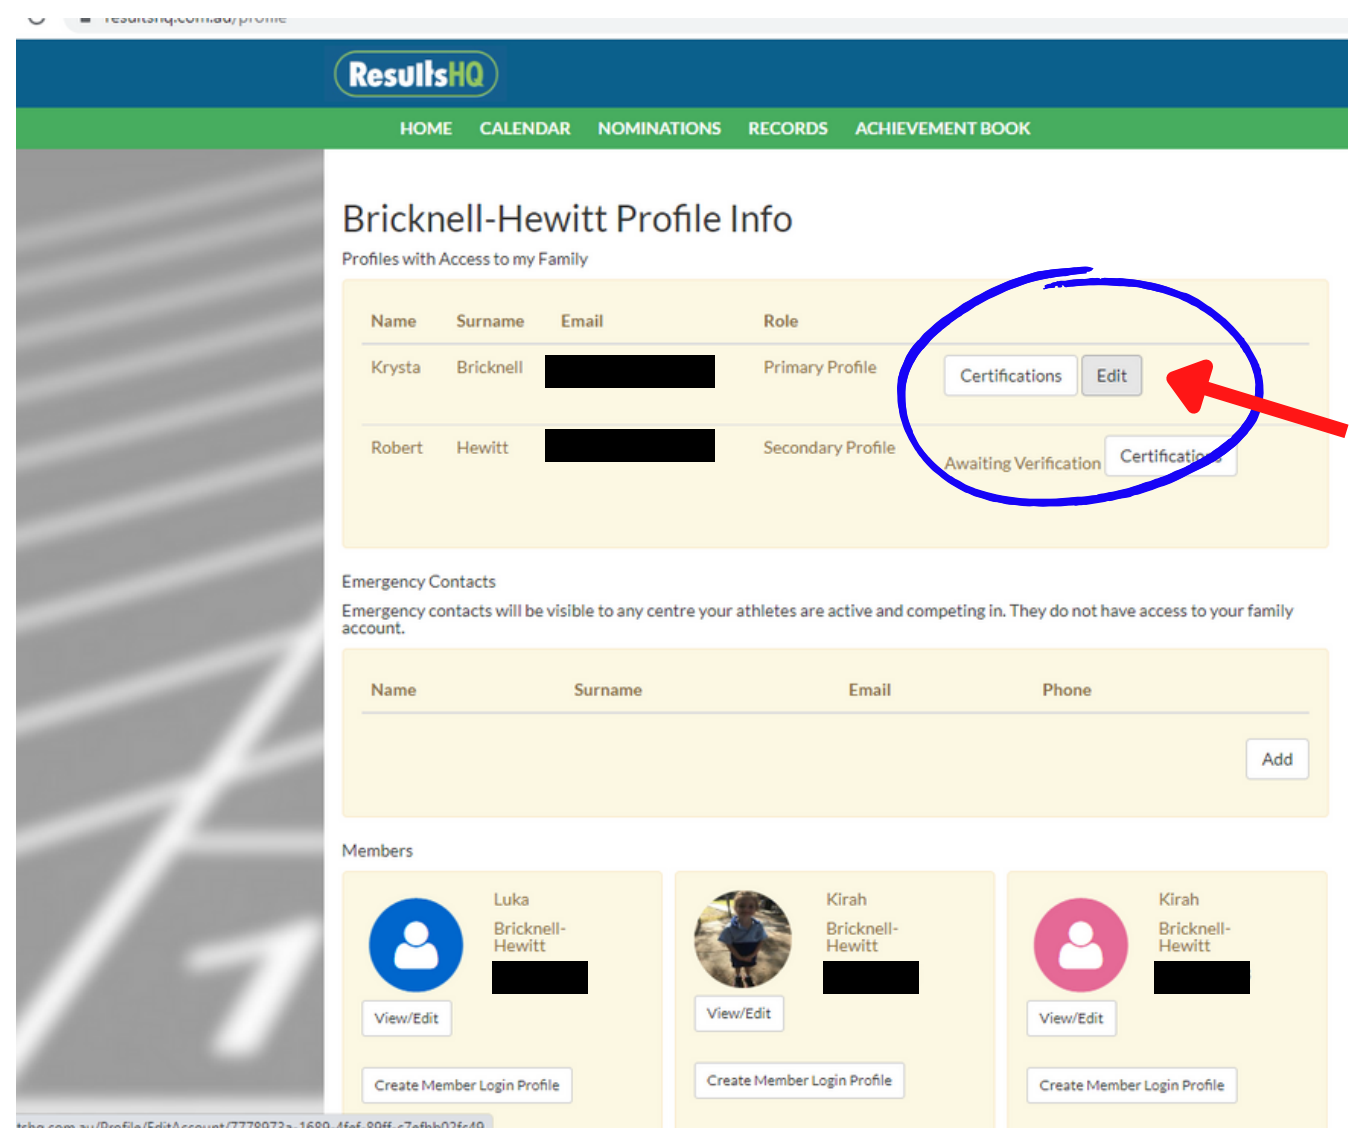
resultshq.com.au/profile

ResultsHQ

HOME CALENDAR NOMINATIONS RECORDS ACHIEVEMENT BOOK

Bricknell-Hewitt Profile Info

Profiles with Access to my Family

| Name | Surname | Email | Role | |
|---|---|---|---|---|
| Krysta | Bricknell | | Primary Profile | Certifications Edit |
| Robert | Hewitt | | Secondary Profile | Awaiting Verification Certifications |

Emergency Contacts

Emergency contacts will be visible to any centre your athletes are active and competing in. They do not have access to your family account.

| Name | Surname | Email | Phone |
|---|---|---|---|

Add

Members

Luka Bricknell-Hewitt

View/Edit

Create Member Login Profile

Kirah Bricknell-Hewitt

View/Edit

Create Member Login Profile

Kirah Bricknell-Hewitt

View/Edit

Create Member Login Profile

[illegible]tshq.com.au/Profile/EditAccount/7778073a-1689-4fef-89ff-c7efbb02fc49